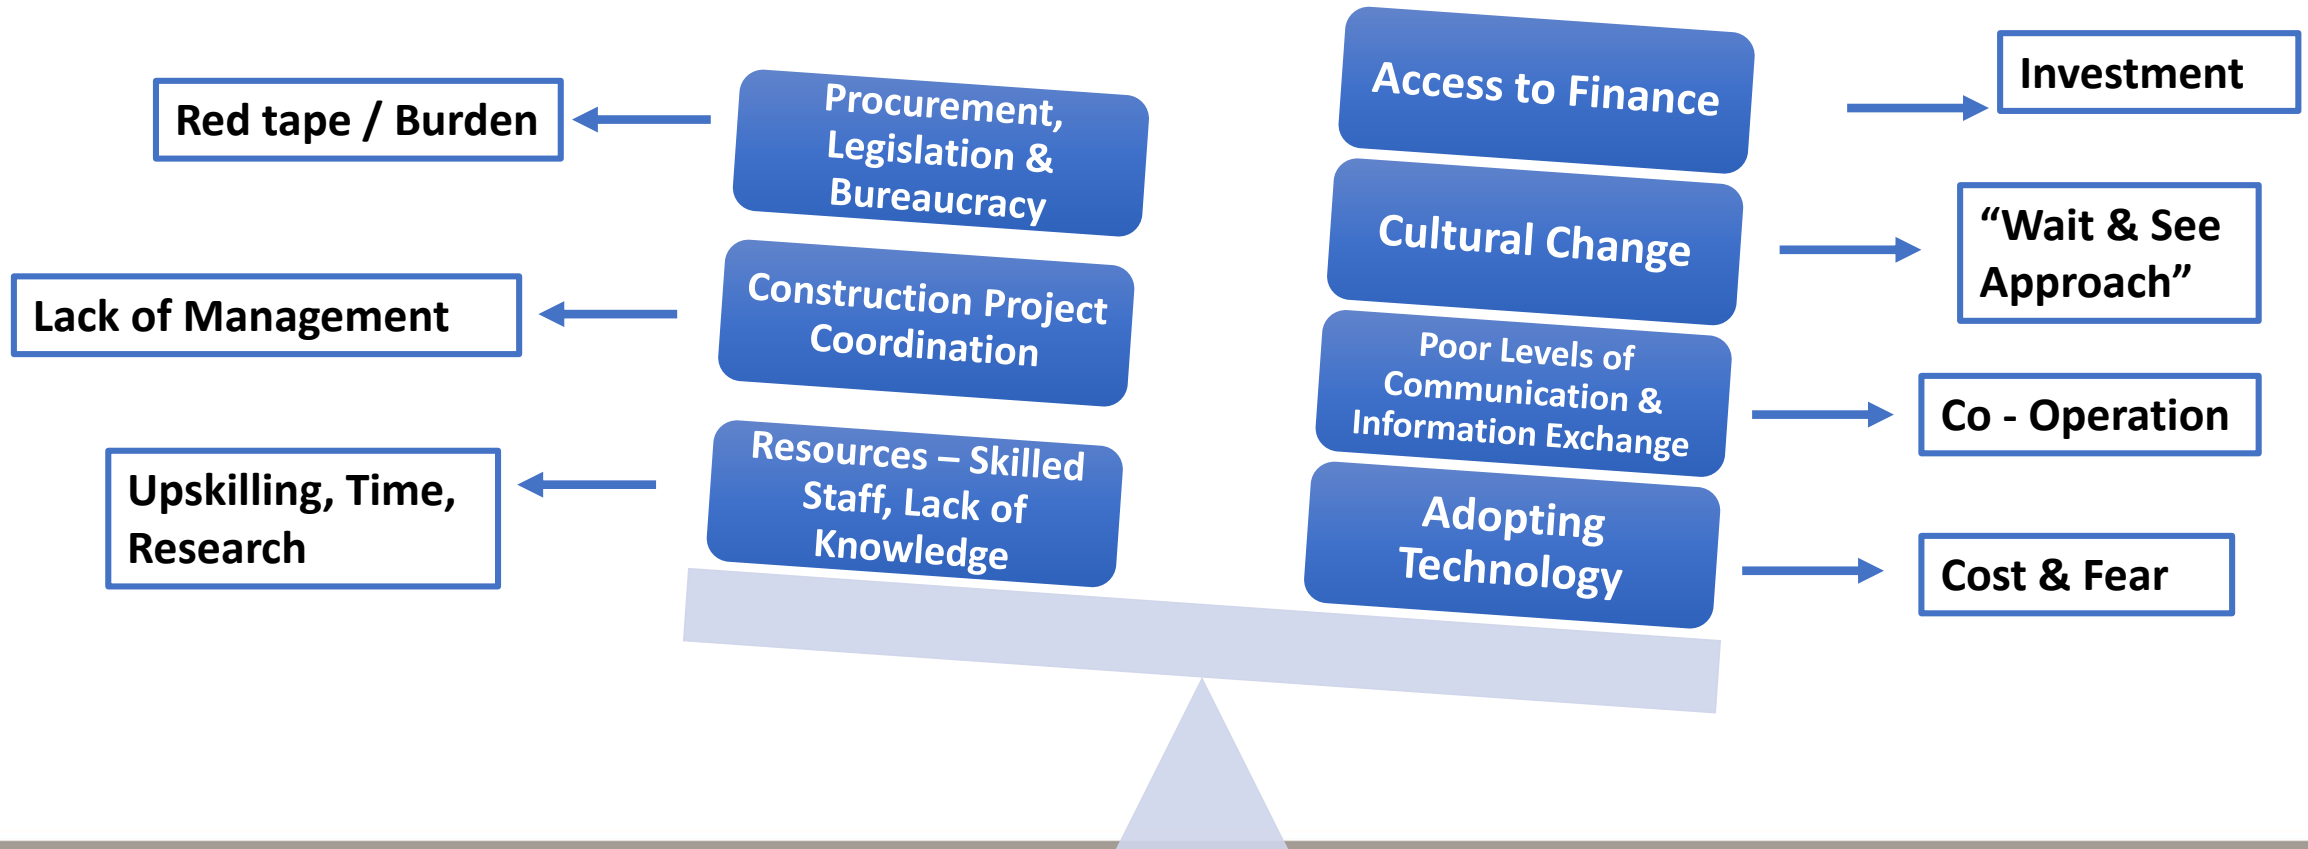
Red tape / Burden

Procurement, Legislation & Bureaucracy

Access to Finance

Investment

Lack of Management

Construction Project Coordination

Cultural Change

"Wait & See Approach"

Poor Levels of Communication & Information Exchange

Co - Operation

Upskilling, Time, Research

Resources – Skilled Staff, Lack of Knowledge

Adopting Technology

Cost & Fear